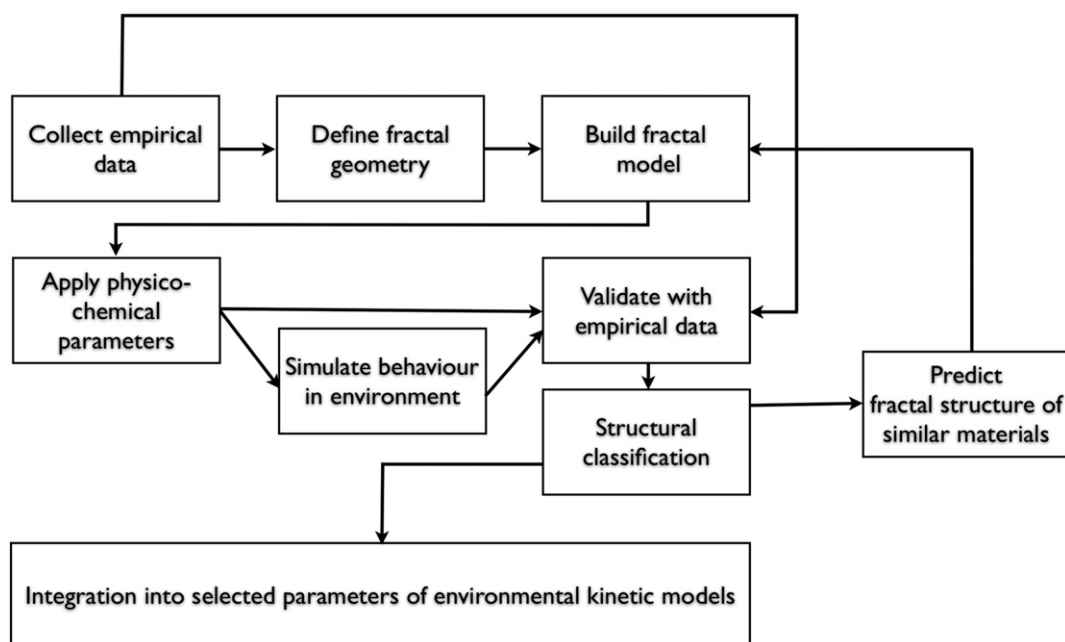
Collect empirical data

Define fractal geometry

Build fractal model

Apply physico-chemical parameters

Validate with empirical data

Simulate behaviour in environment

Predict fractal structure of similar materials

Structural classification

Integration into selected parameters of environmental kinetic models